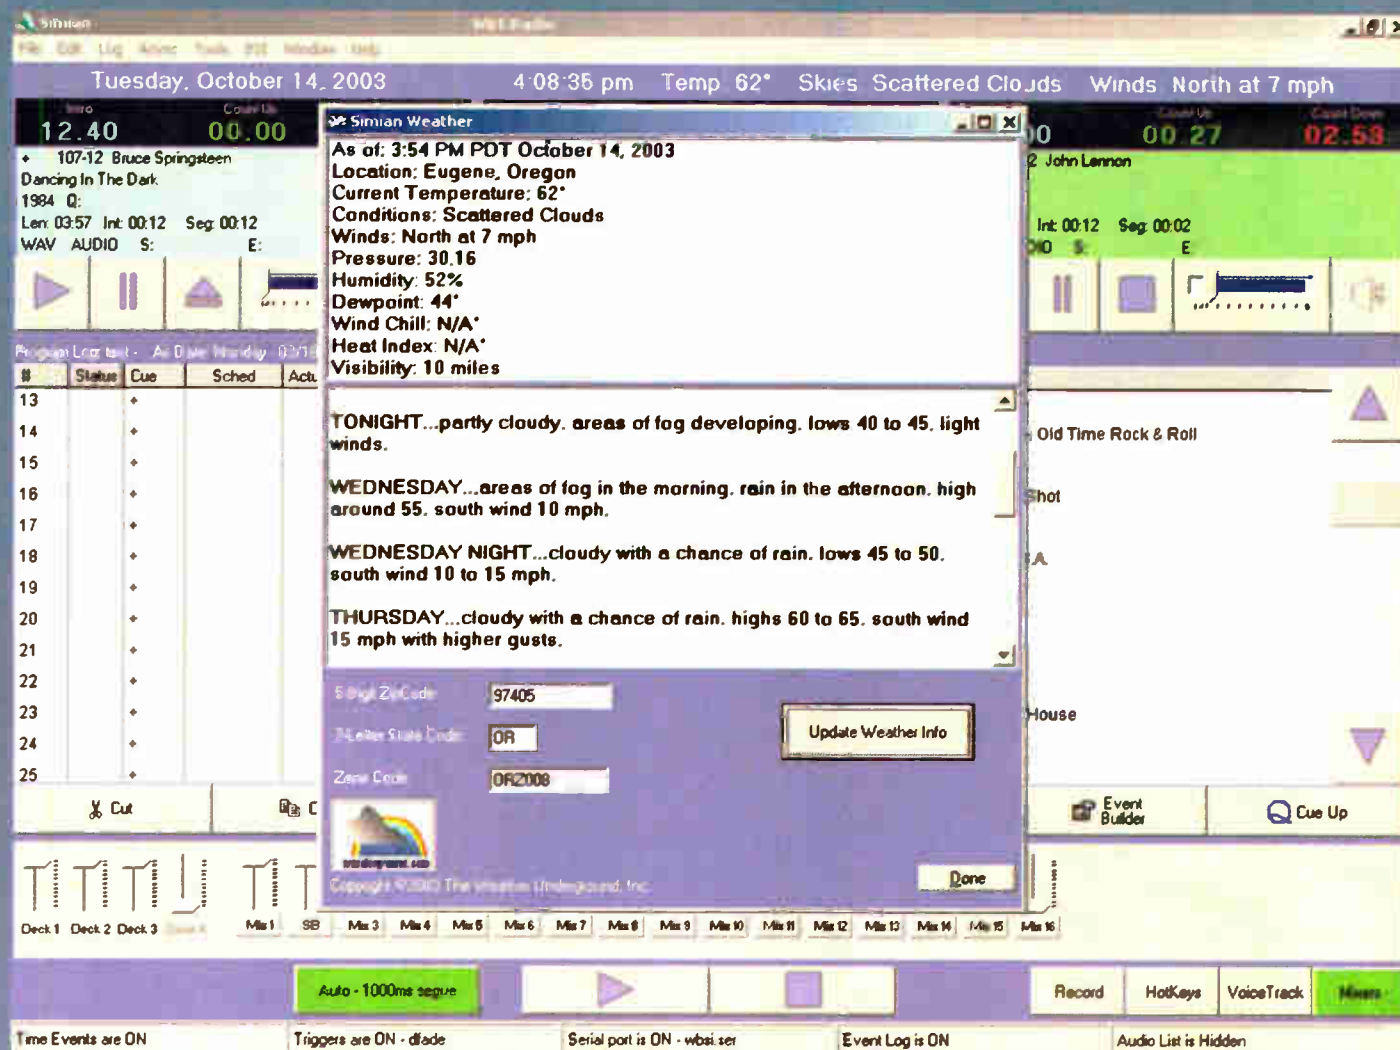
Simian

Tuesday, October 14, 2003 4:08:35 pm Temp 62° Skies Scattered Clouds Winds North at 7 mph

12.40 00.00
107-12 Bruce Springsteen
Dancing In The Dark
1984 Q:
Len 03:57 Int 00:12 Seg 00:12
WAV AUDIO S: E:

00 00.27 02.58
2 John Lennon
Int 00:12 Seg 00:02
E

| # | Status | Cue | Sched | Actu |
|---|---|---|---|---|
| 13 | | • | | |
| 14 | | • | | |
| 15 | | • | | |
| 16 | | • | | |
| 17 | | • | | |
| 18 | | • | | |
| 19 | | • | | |
| 20 | | • | | |
| 21 | | • | | |
| 22 | | • | | |
| 23 | | • | | |
| 24 | | • | | |
| 25 | | • | | |

Cut

Old Time Rock & Roll
Shot
A
House

Event Builder
Cue Up

Simian Weather
As of: 3:54 PM PDT October 14, 2003
Location: Eugene, Oregon
Current Temperature: 62°
Conditions: Scattered Clouds
Winds: North at 7 mph
Pressure: 30.16
Humidity: 52%
Dewpoint: 44°
Wind Chill: N/A°
Heat Index: N/A°
Visibility: 10 miles

TONIGHT...partly cloudy. areas of fog developing. lows 40 to 45. light winds.

WEDNESDAY...areas of fog in the morning. rain in the afternoon. high around 55. south wind 10 mph.

WEDNESDAY NIGHT...cloudy with a chance of rain. lows 45 to 50. south wind 10 to 15 mph.

THURSDAY...cloudy with a chance of rain. highs 60 to 65. south wind 15 mph with higher gusts.

5 Digit ZipCode 97405
2-Letter State Code OR
Zone Code ORZ008
Update Weather Info
wunderground.com
Copyright ©2002 The Weather Underground, Inc.
Done

Deck 1 Deck 2 Deck 3 Mix 1 SB Mix 3 Mix 4 Mix 5 Mix 6 Mix 7 Mix 8 Mix 9 Mix 10 Mix 11 Mix 12 Mix 13 Mix 14 Mix 15 Mix 16

Auto - 1000ms segue
Record HotKeys VoiceTrack Mixers

Time Events are ON Triggers are ON - dfade Serial port is ON - wbsi.ser Event Log is ON Audio List is Hidden